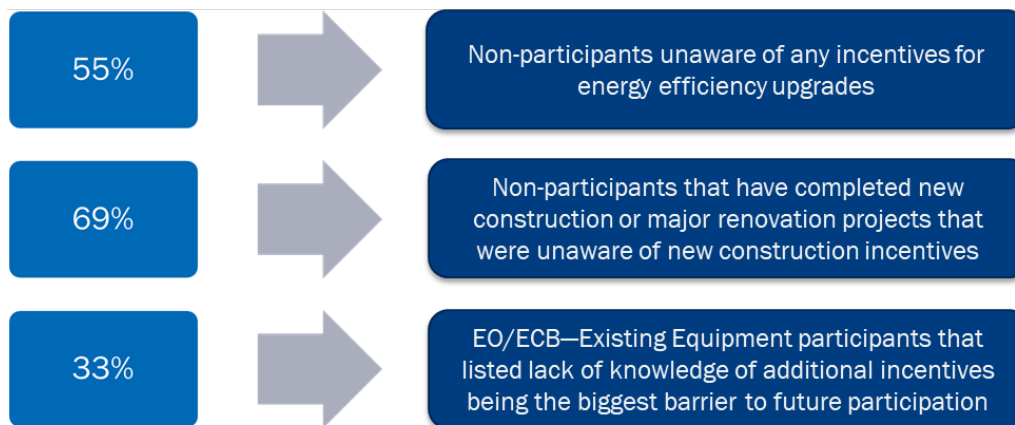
55%

Non-participants unaware of any incentives for energy efficiency upgrades

69%

Non-participants that have completed new construction or major renovation projects that were unaware of new construction incentives

33%

EO/ECB—Existing Equipment participants that listed lack of knowledge of additional incentives being the biggest barrier to future participation